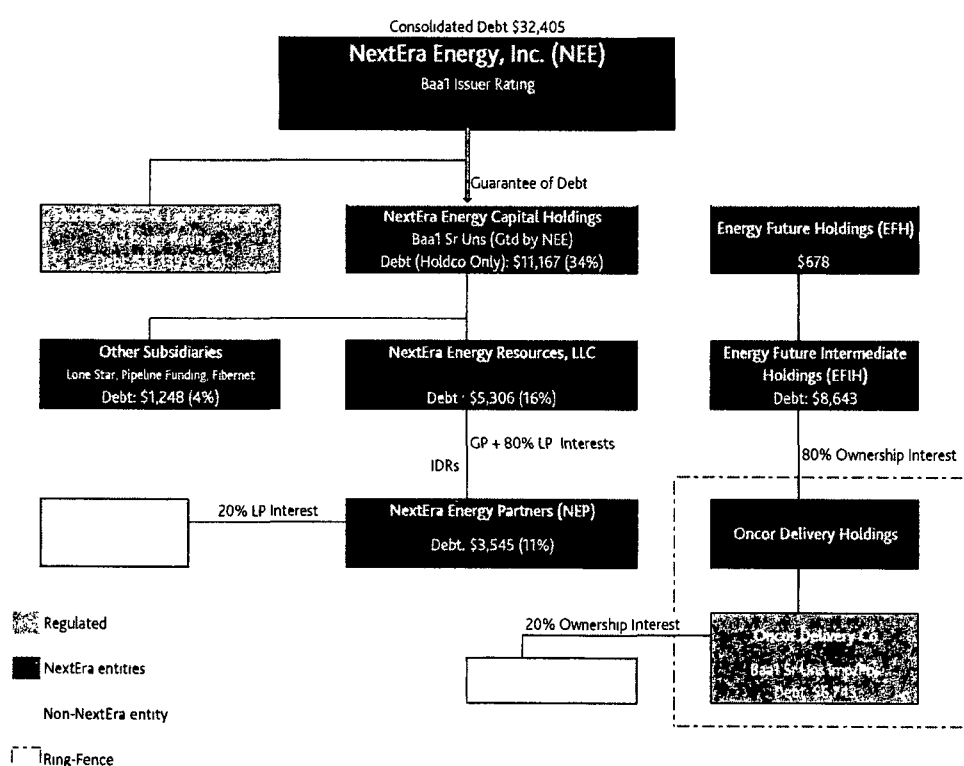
Consolidated Debt $32,405

NextEra Energy, Inc. (NEE)
Baa1 Issuer Rating

Guarantee of Debt

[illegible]
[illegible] Issuer Rating
Debt: $11,139 (34%)

NextEra Energy Capital Holdings
Baa1 Sr Uns (Gtd by NEE)
Debt (Holdco Only): $11,167 (34%)

Energy Future Holdings (EFH)
$678

Other Subsidiaries
Lone Star, Pipeline Funding, Fibernet
Debt: $1,248 (4%)

NextEra Energy Resources, LLC
Debt · $5,306 (16%)

Energy Future Intermediate Holdings (EFIH)
Debt: $8,643

GP + 80% LP Interests

IDRs

80% Ownership Interest

20% LP Interest

NextEra Energy Partners (NEP)
Debt. $3,545 (11%)

Oncor Delivery Holdings

Regulated

20% Ownership Interest

Oncor Delivery Co.
Baa1 Sr Uns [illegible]
Debt: $5,743

NextEra entities

Non-NextEra entity

Ring-Fence